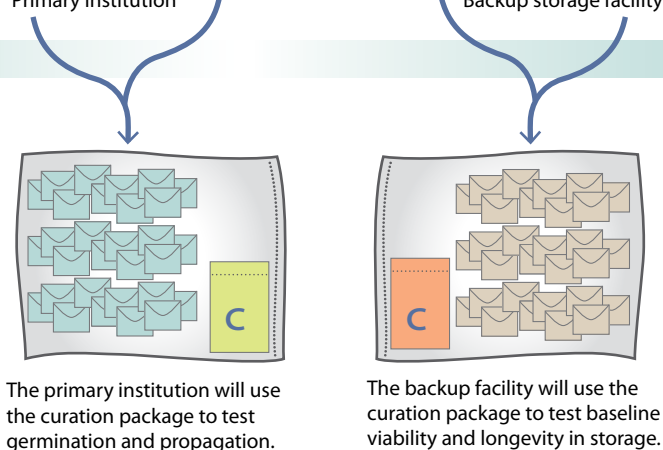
Primary institution

Backup storage facility

C

C

The primary institution will use the curation package to test germination and propagation.

The backup facility will use the curation package to test baseline viability and longevity in storage.